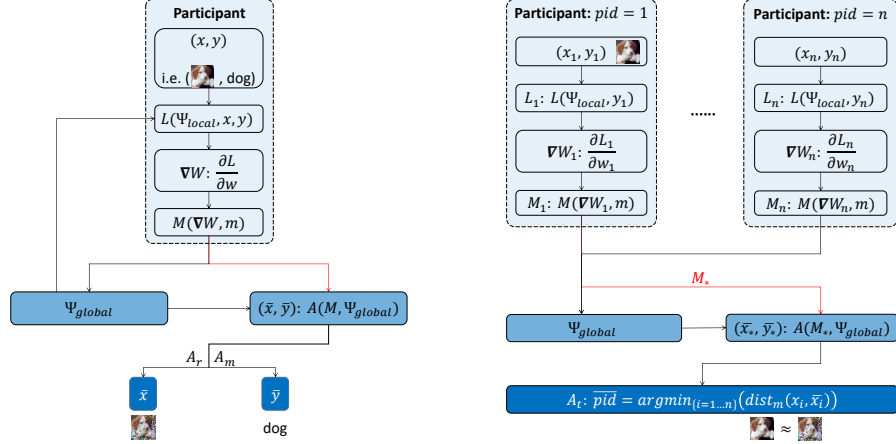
Participant

$(x, y)$

i.e. ( , dog)

$L(\Psi_{local}, x, y)$

$\nabla W$: $\frac{\partial L}{\partial w}$

$M(\nabla W, m)$

$\Psi_{global}$

$(\bar{x}, \bar{y})$: $A(M, \Psi_{global})$

$A_r$ $A_m$

$\bar{x}$

$\bar{y}$

dog

Participant: $pid = 1$

$(x_1, y_1)$

$L_1$: $L(\Psi_{local}, y_1)$

$\nabla W_1$: $\frac{\partial L_1}{\partial w_1}$

$M_1$: $M(\nabla W_1, m)$

......

Participant: $pid = n$

$(x_n, y_n)$

$L_n$: $L(\Psi_{local}, y_n)$

$\nabla W_n$: $\frac{\partial L_n}{\partial w_n}$

$M_n$: $M(\nabla W_n, m)$

$M_*$

$\Psi_{global}$

$(\overline{x_*}, \overline{y_*})$: $A(M_*, \Psi_{global})$

$A_t$: $\overline{pid} = argmin_{(i=1\ldots n)}\left(dist_m(x_i, \overline{x_i})\right)$

$\approx$